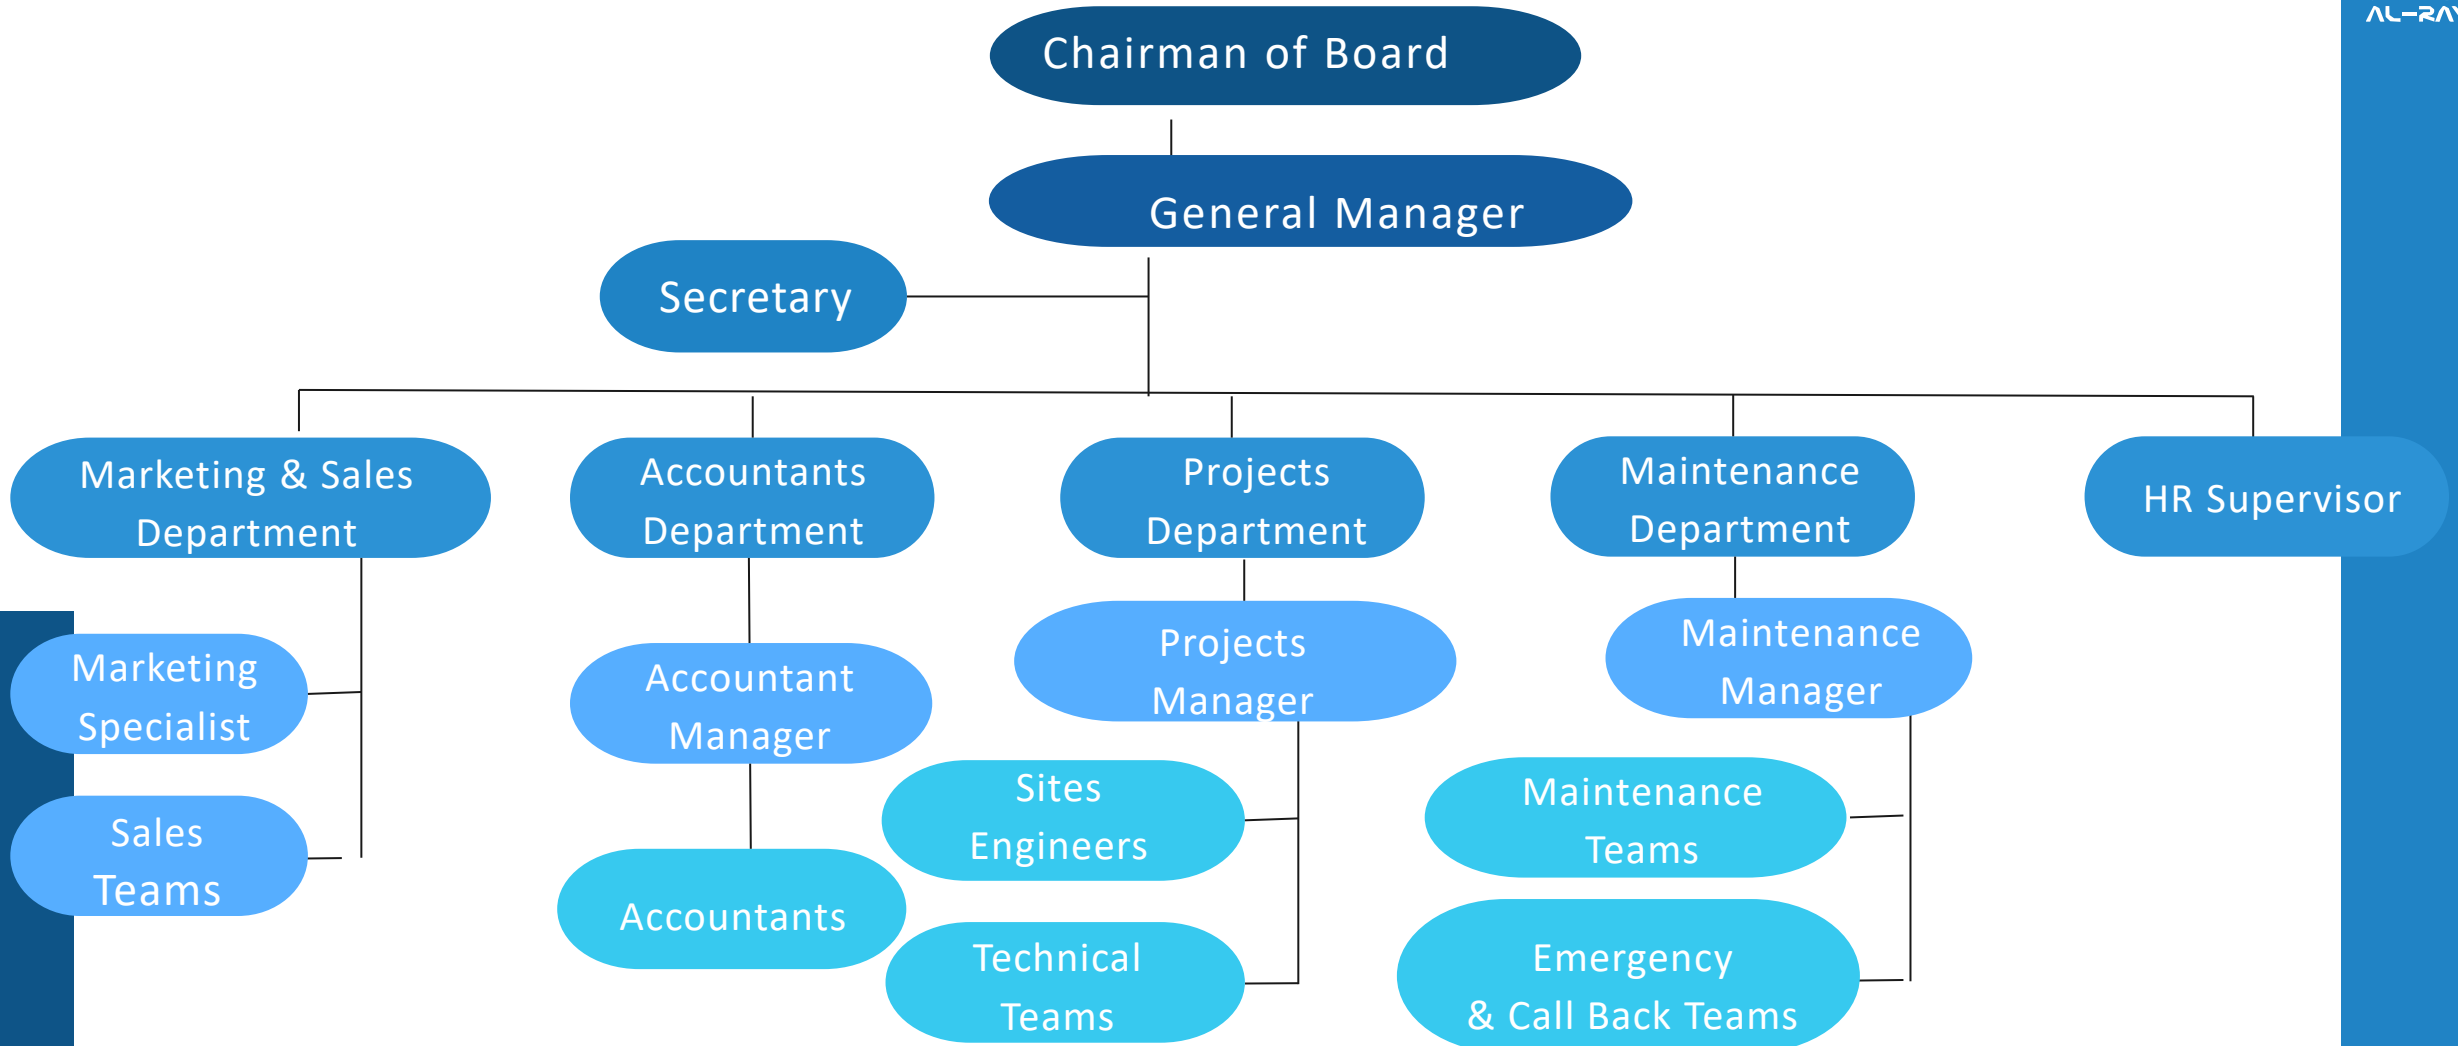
AL-RA

Chairman of Board

General Manager

Secretary

Marketing & Sales Department

Accountants Department

Projects Department

Maintenance Department

HR Supervisor

Marketing Specialist

Sales Teams

Accountant Manager

Accountants

Projects Manager

Sites Engineers

Technical Teams

Maintenance Manager

Maintenance Teams

Emergency & Call Back Teams